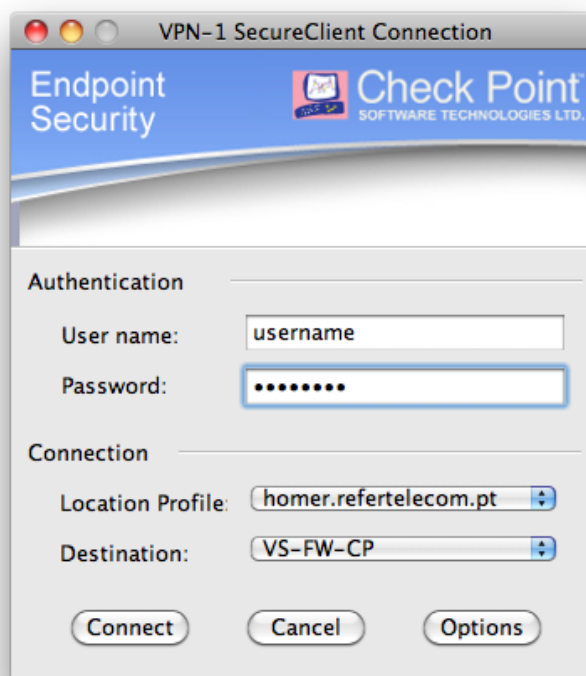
VPN-1 SecureClient Connection

Endpoint Security

Check Point
SOFTWARE TECHNOLOGIES LTD.

Authentication

User name: username

Password: ••••••••

Connection

Location Profile: homer.refertelecom.pt

Destination: VS-FW-CP

Connect Cancel Options